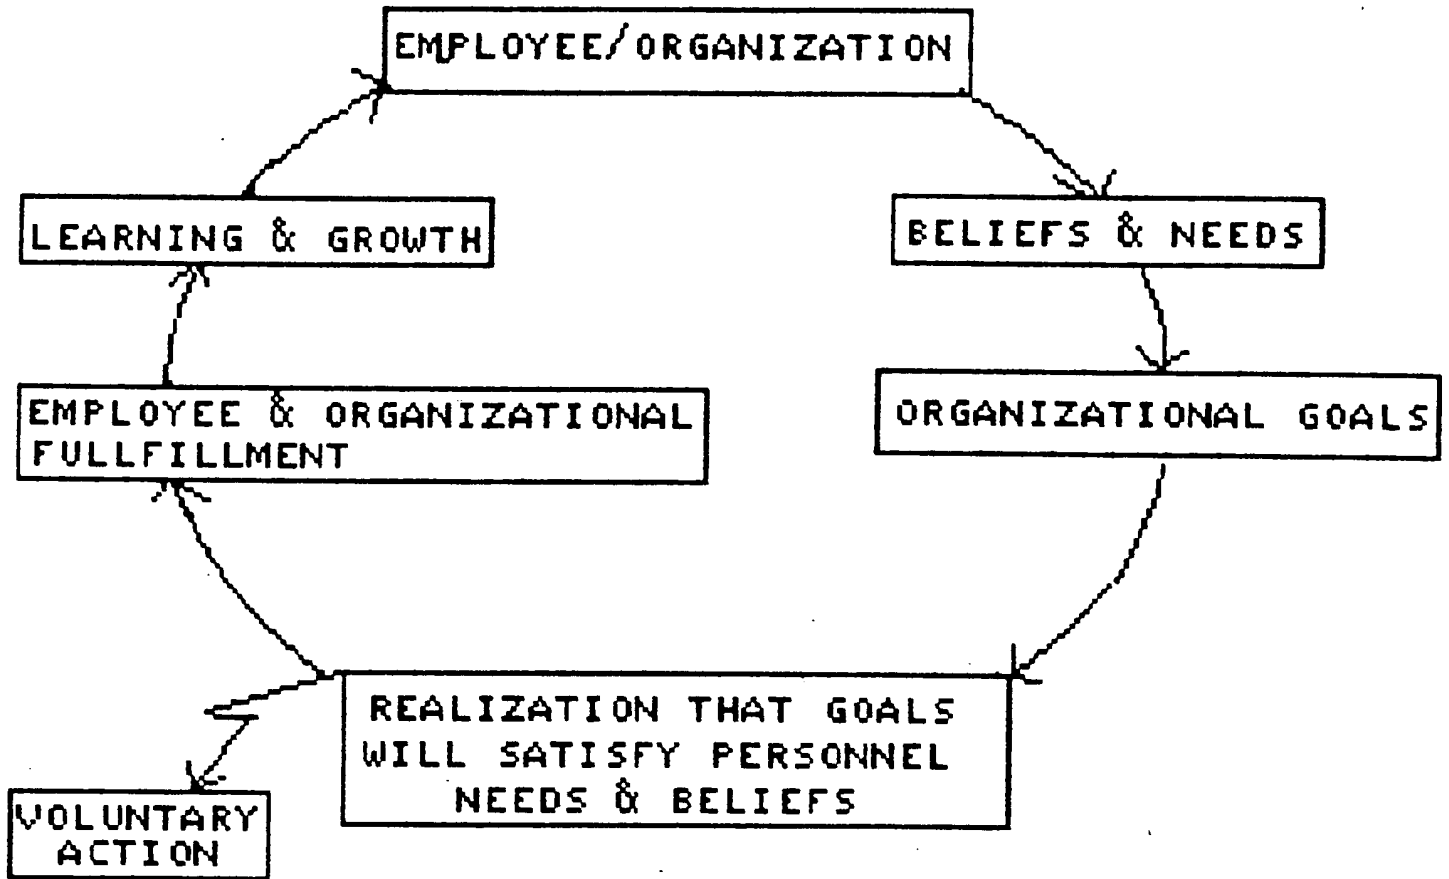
EMPLOYEE/ORGANIZATION

BELIEFS & NEEDS

ORGANIZATIONAL GOALS

REALIZATION THAT GOALS WILL SATISFY PERSONNEL NEEDS & BELIEFS

VOLUNTARY ACTION

EMPLOYEE & ORGANIZATIONAL FULLFILLMENT

LEARNING & GROWTH